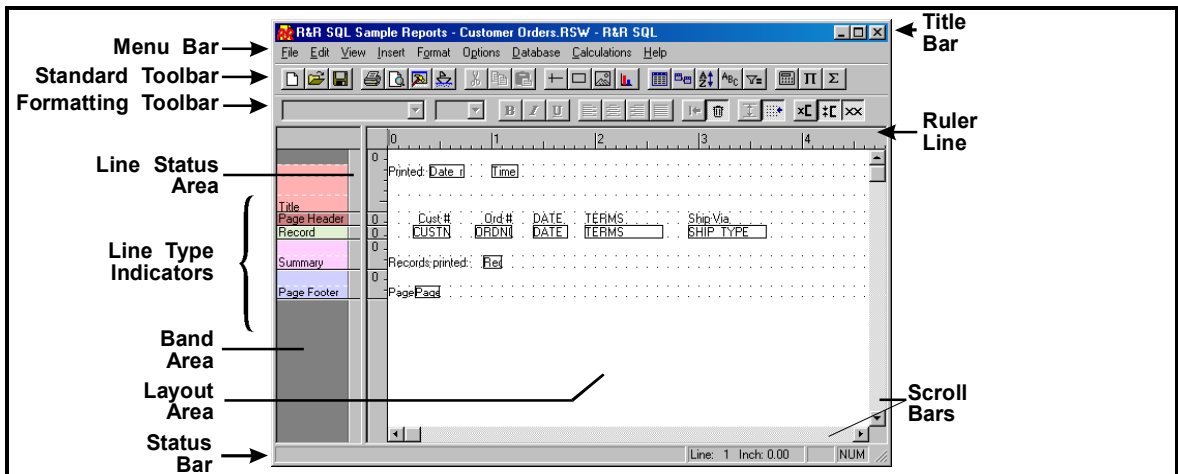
R&R SQL Sample Reports - Customer Orders.RSW - R&R SQL

Title Bar

Menu Bar

File Edit View Insert Format Options Database Calculations Help

Standard Toolbar

Formatting Toolbar

Ruler Line

Line Status Area

Line Type Indicators

Band Area

Layout Area

Status Bar

Scroll Bars

0 1 2 3 4

Printed: Date Time

Title

Page Header

Record

Summary

Page Footer

Cust # Ord # DATE TERMS Ship Via

CUSTN ORDN DATE TERMS SHIP TYPE

Records printed: Rec

Page Page

Line: 1 Inch: 0.00 NUM